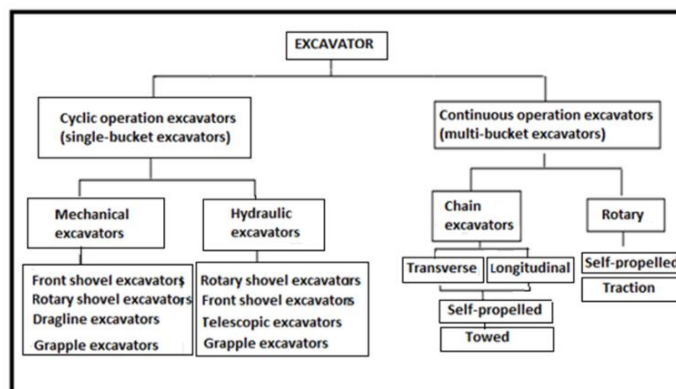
EXCAVATOR

Cyclic operation excavators (single-bucket excavators)

Continuous operation excavators (multi-bucket excavators)

Mechanical excavators

Hydraulic excavators

Chain excavators

Rotary

Front shovel excavators
Rotary shovel excavators
Dragline excavators
Grapple excavators

Rotary shovel excavators
Front shovel excavators
Telescopic excavators
Grapple excavators

Transverse

Longitudinal

Self-propelled

Towed

Self-propelled

Traction